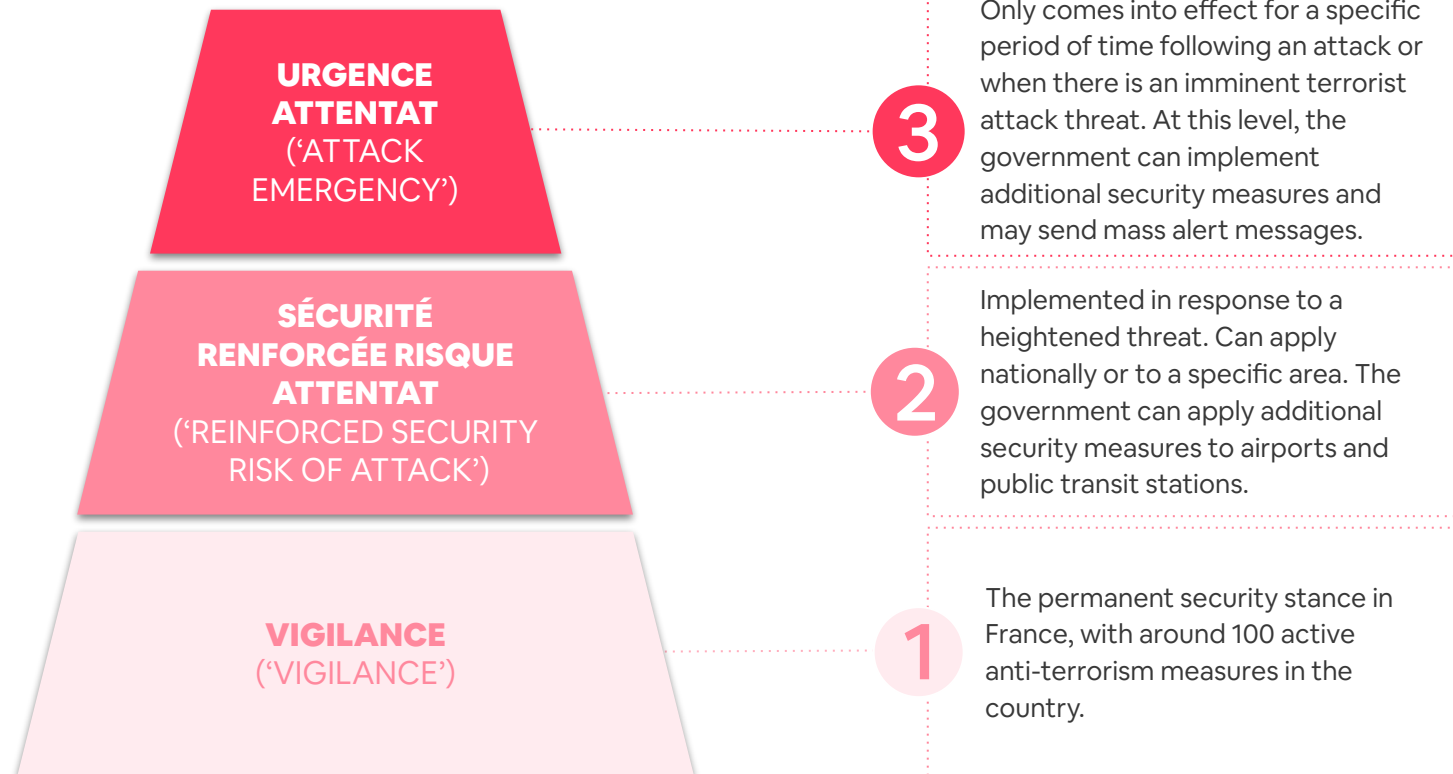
URGENCE ATTENTAT
('ATTACK EMERGENCY')

3

Only comes into effect for a specific period of time following an attack or when there is an imminent terrorist attack threat. At this level, the government can implement additional security measures and may send mass alert messages.

SÉCURITÉ RENFORCÉE RISQUE ATTENTAT
('REINFORCED SECURITY RISK OF ATTACK')

2

Implemented in response to a heightened threat. Can apply nationally or to a specific area. The government can apply additional security measures to airports and public transit stations.

VIGILANCE
('VIGILANCE')

1

The permanent security stance in France, with around 100 active anti-terrorism measures in the country.